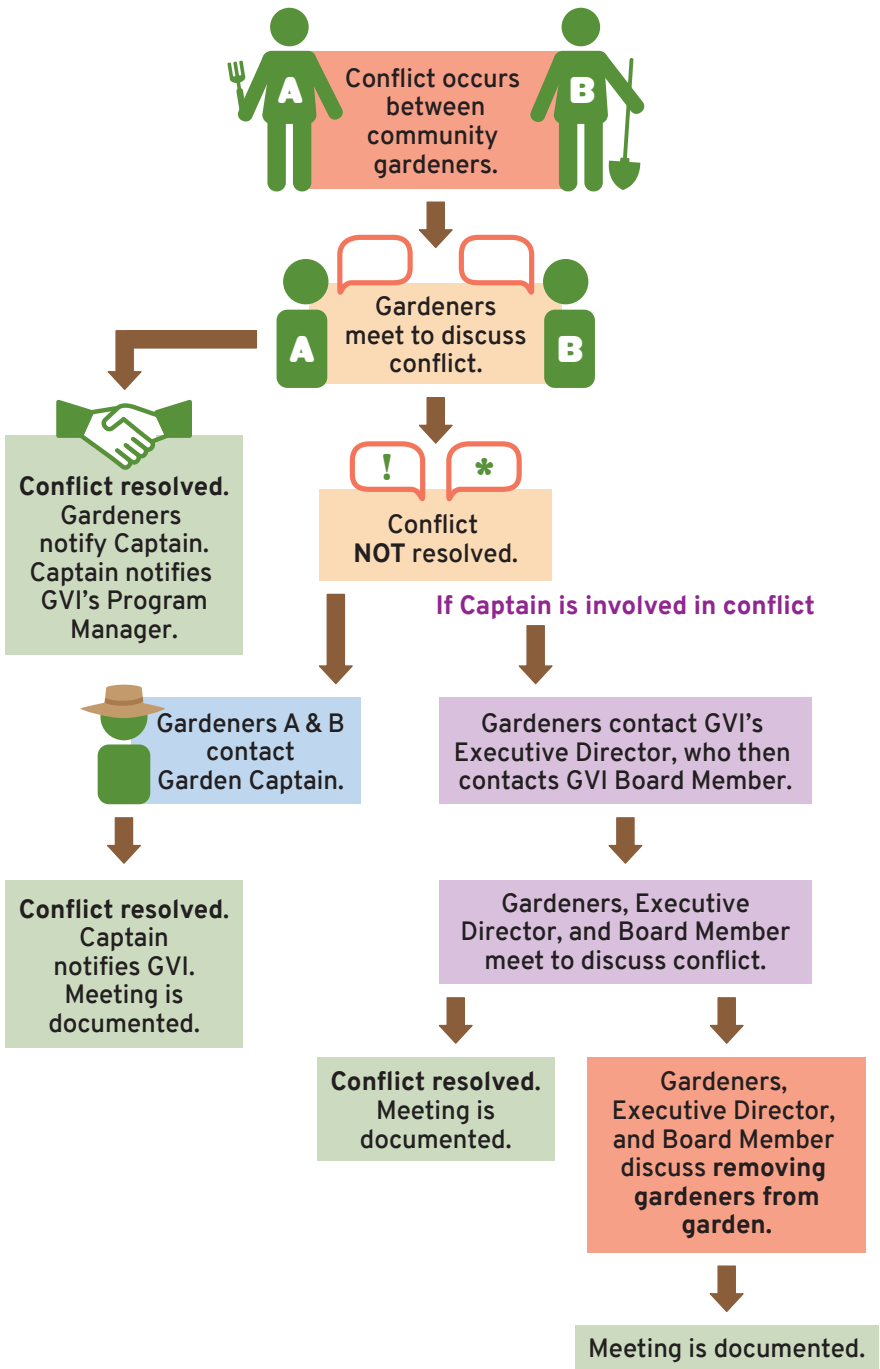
A

B

Conflict occurs between community gardeners.

A

B

Gardeners meet to discuss conflict.

**Conflict resolved.** Gardeners notify Captain. Captain notifies GVI's Program Manager.

!

*

Conflict **NOT** resolved.

If Captain is involved in conflict

Gardeners A & B contact Garden Captain.

Gardeners contact GVI's Executive Director, who then contacts GVI Board Member.

**Conflict resolved.** Captain notifies GVI. Meeting is documented.

Gardeners, Executive Director, and Board Member meet to discuss conflict.

**Conflict resolved.** Meeting is documented.

Gardeners, Executive Director, and Board Member discuss **removing gardeners from garden.**

Meeting is documented.